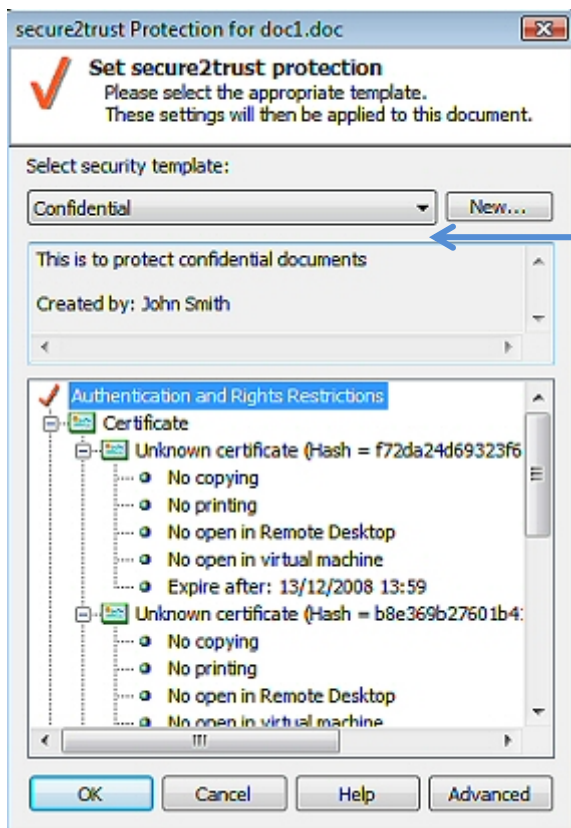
secure2trust Protection for doc1.doc

Set secure2trust protection
Please select the appropriate template.
These settings will then be applied to this document.

Select security template:

Confidential

New...

This is to protect confidential documents

Created by: John Smith

Authentication and Rights Restrictions
Certificate
Unknown certificate (Hash = f72da24d69323f6
No copying
No printing
No open in Remote Desktop
No open in virtual machine
Expire after: 13/12/2008 13:59
Unknown certificate (Hash = b8e369b27601b4
No copying
No printing
No open in Remote Desktop
No open in virtual machine

OK
Cancel
Help
Advanced